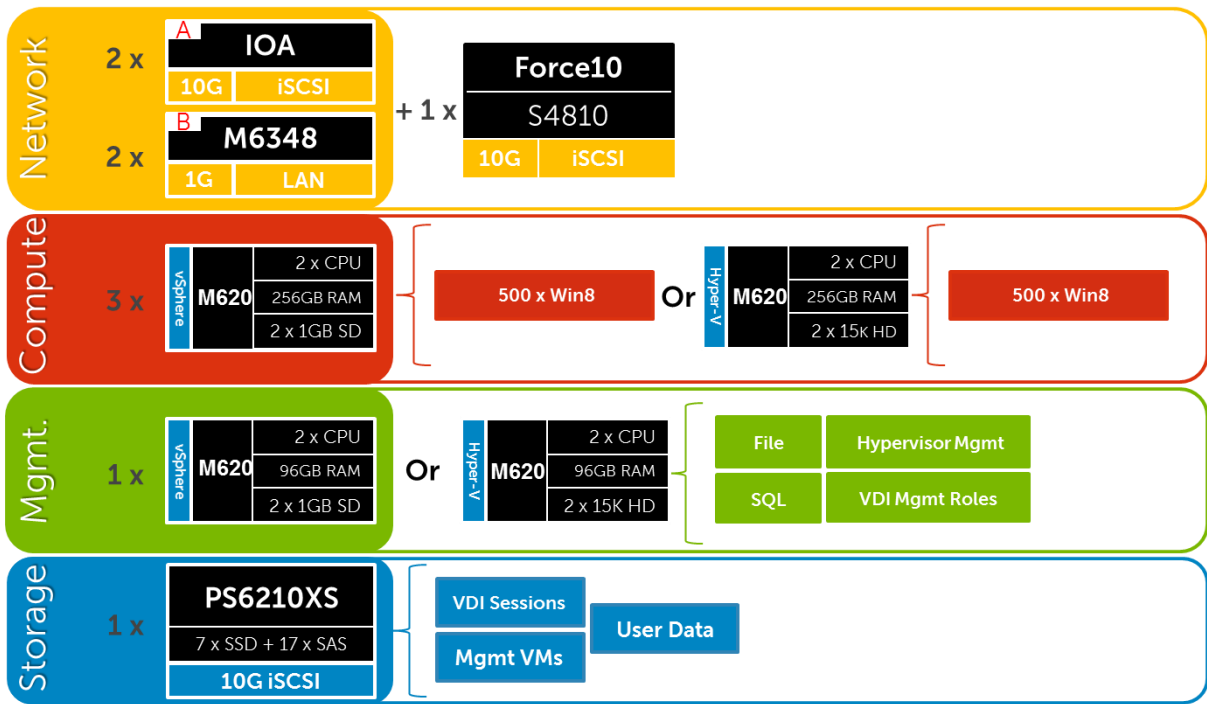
Network

2 x

A
IOA
10G | iSCSI

2 x

B
M6348
1G | LAN

+ 1 x

Force10
S4810
10G | iSCSI

Compute

3 x

vSphere
M620
2 x CPU
256GB RAM
2 x 1GB SD

500 x Win8

Or

Hyper-V
M620
2 x CPU
256GB RAM
2 x 15K HD

500 x Win8

Mgmt.

1 x

vSphere
M620
2 x CPU
96GB RAM
2 x 1GB SD

Or

Hyper-V
M620
2 x CPU
96GB RAM
2 x 15K HD

File
Hypervisor Mgmt
SQL
VDI Mgmt Roles

Storage

1 x

PS6210XS
7 x SSD + 17 x SAS
10G iSCSI

VDI Sessions
Mgmt VMs
User Data